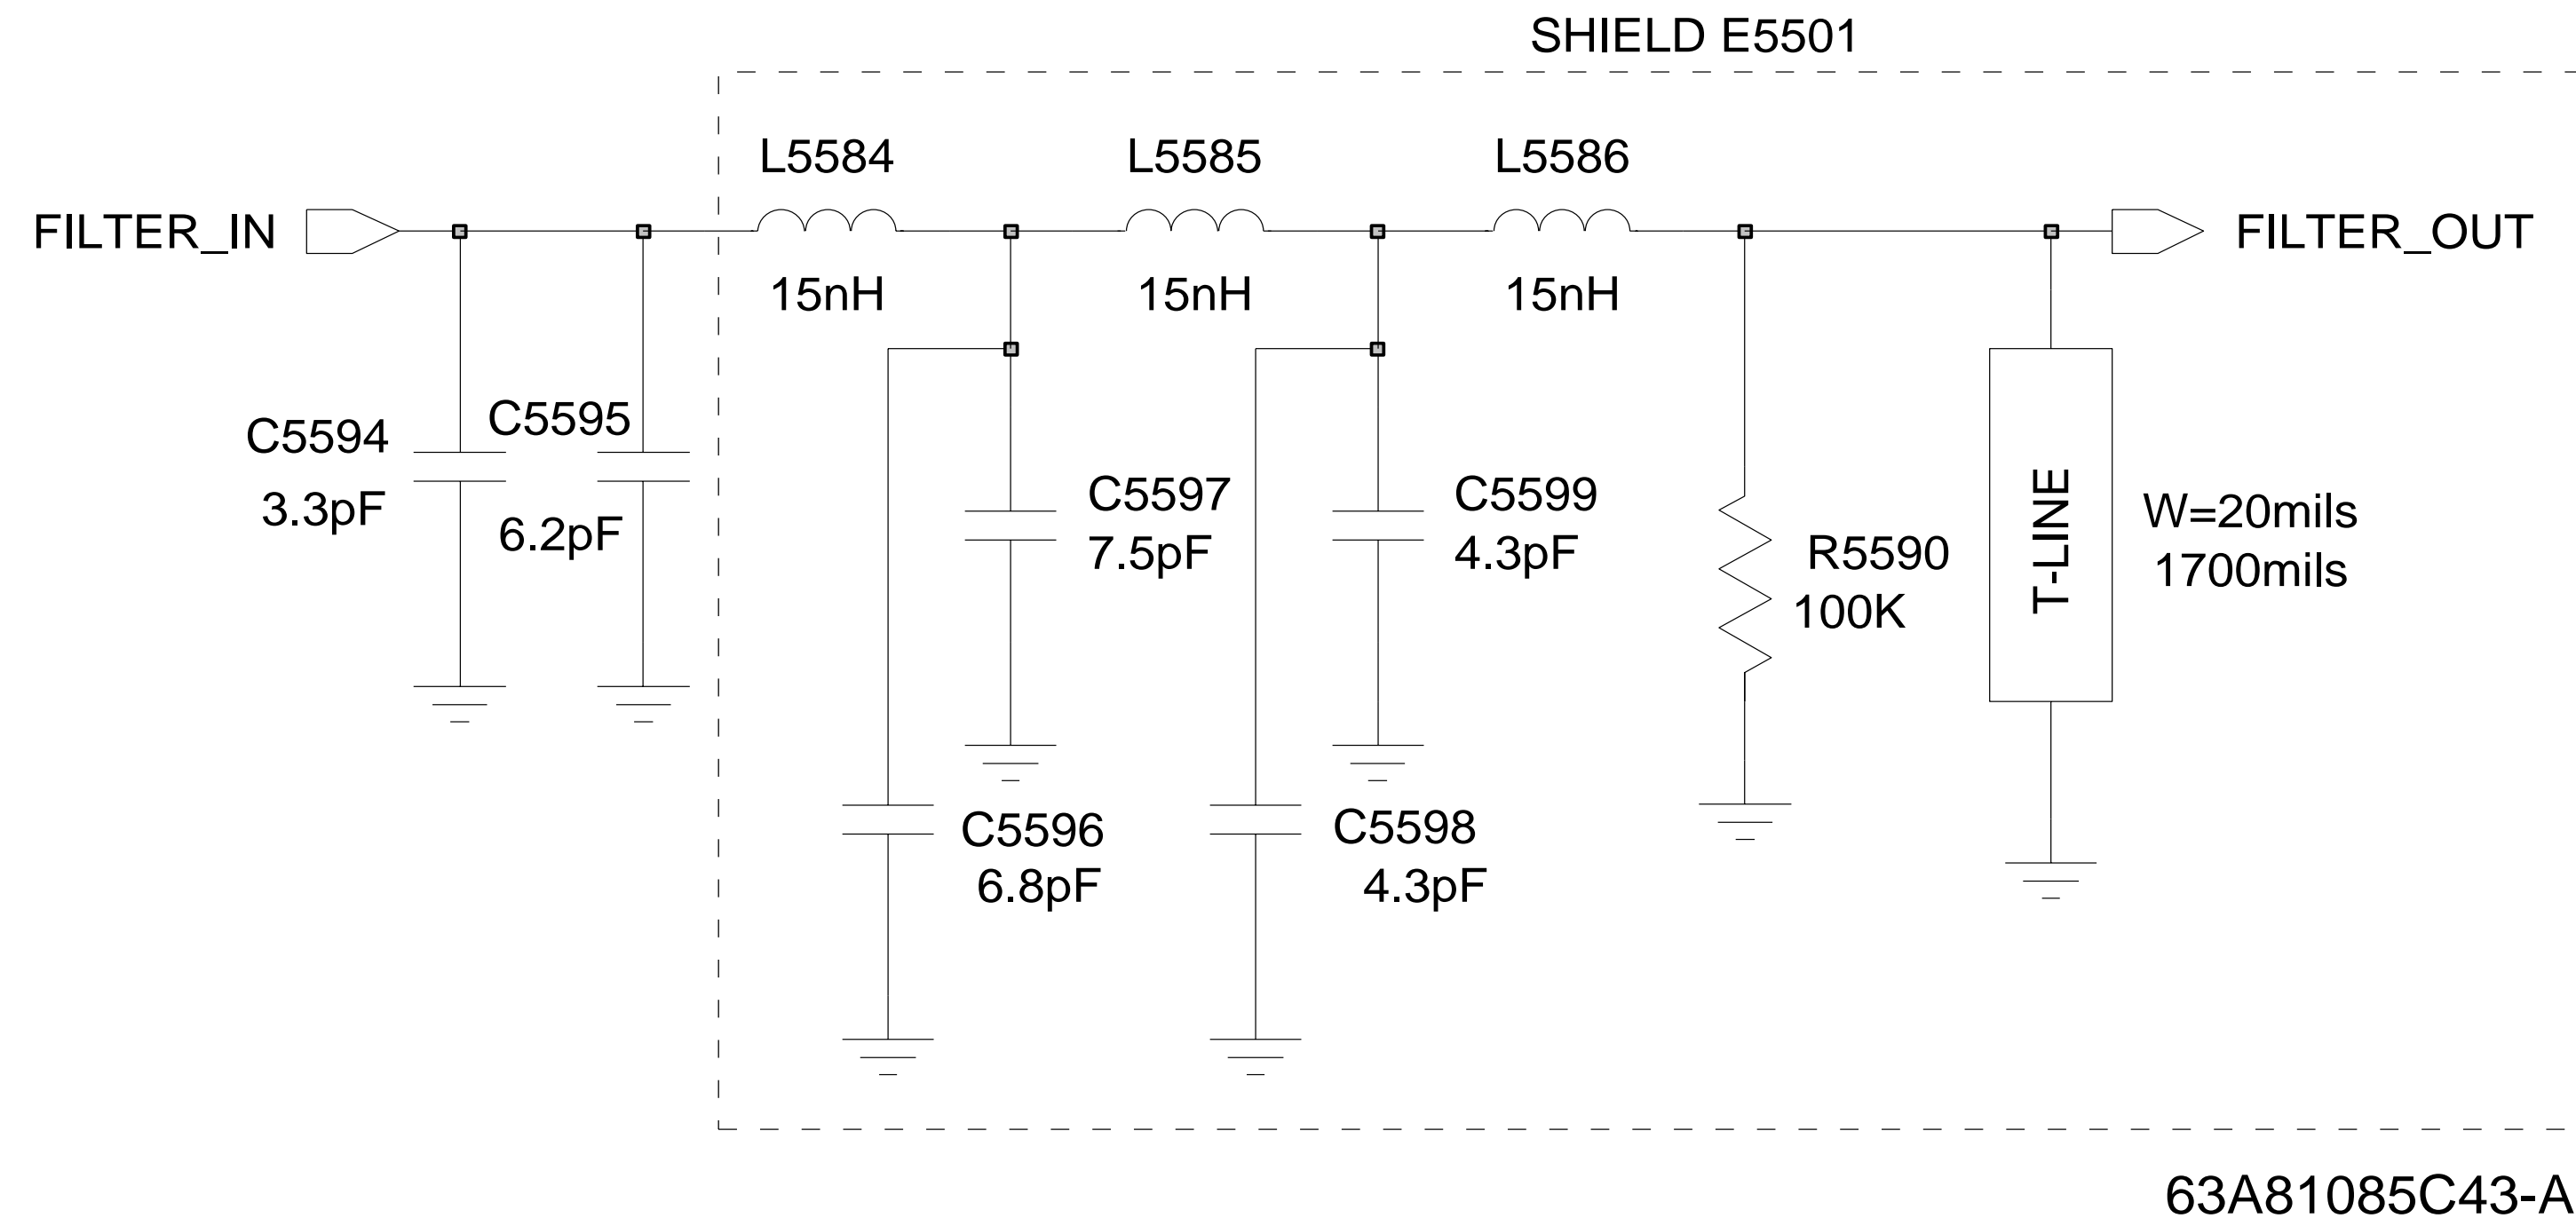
SHIELD E5501

FILTER_IN

L5584
15nH

L5585
15nH

L5586
15nH

FILTER_OUT

C5594
3.3pF

C5595
6.2pF

C5597
7.5pF

C5599
4.3pF

R5590
100K

T-LINE

W=20mils
1700mils

C5596
6.8pF

C5598
4.3pF

63A81085C43-A